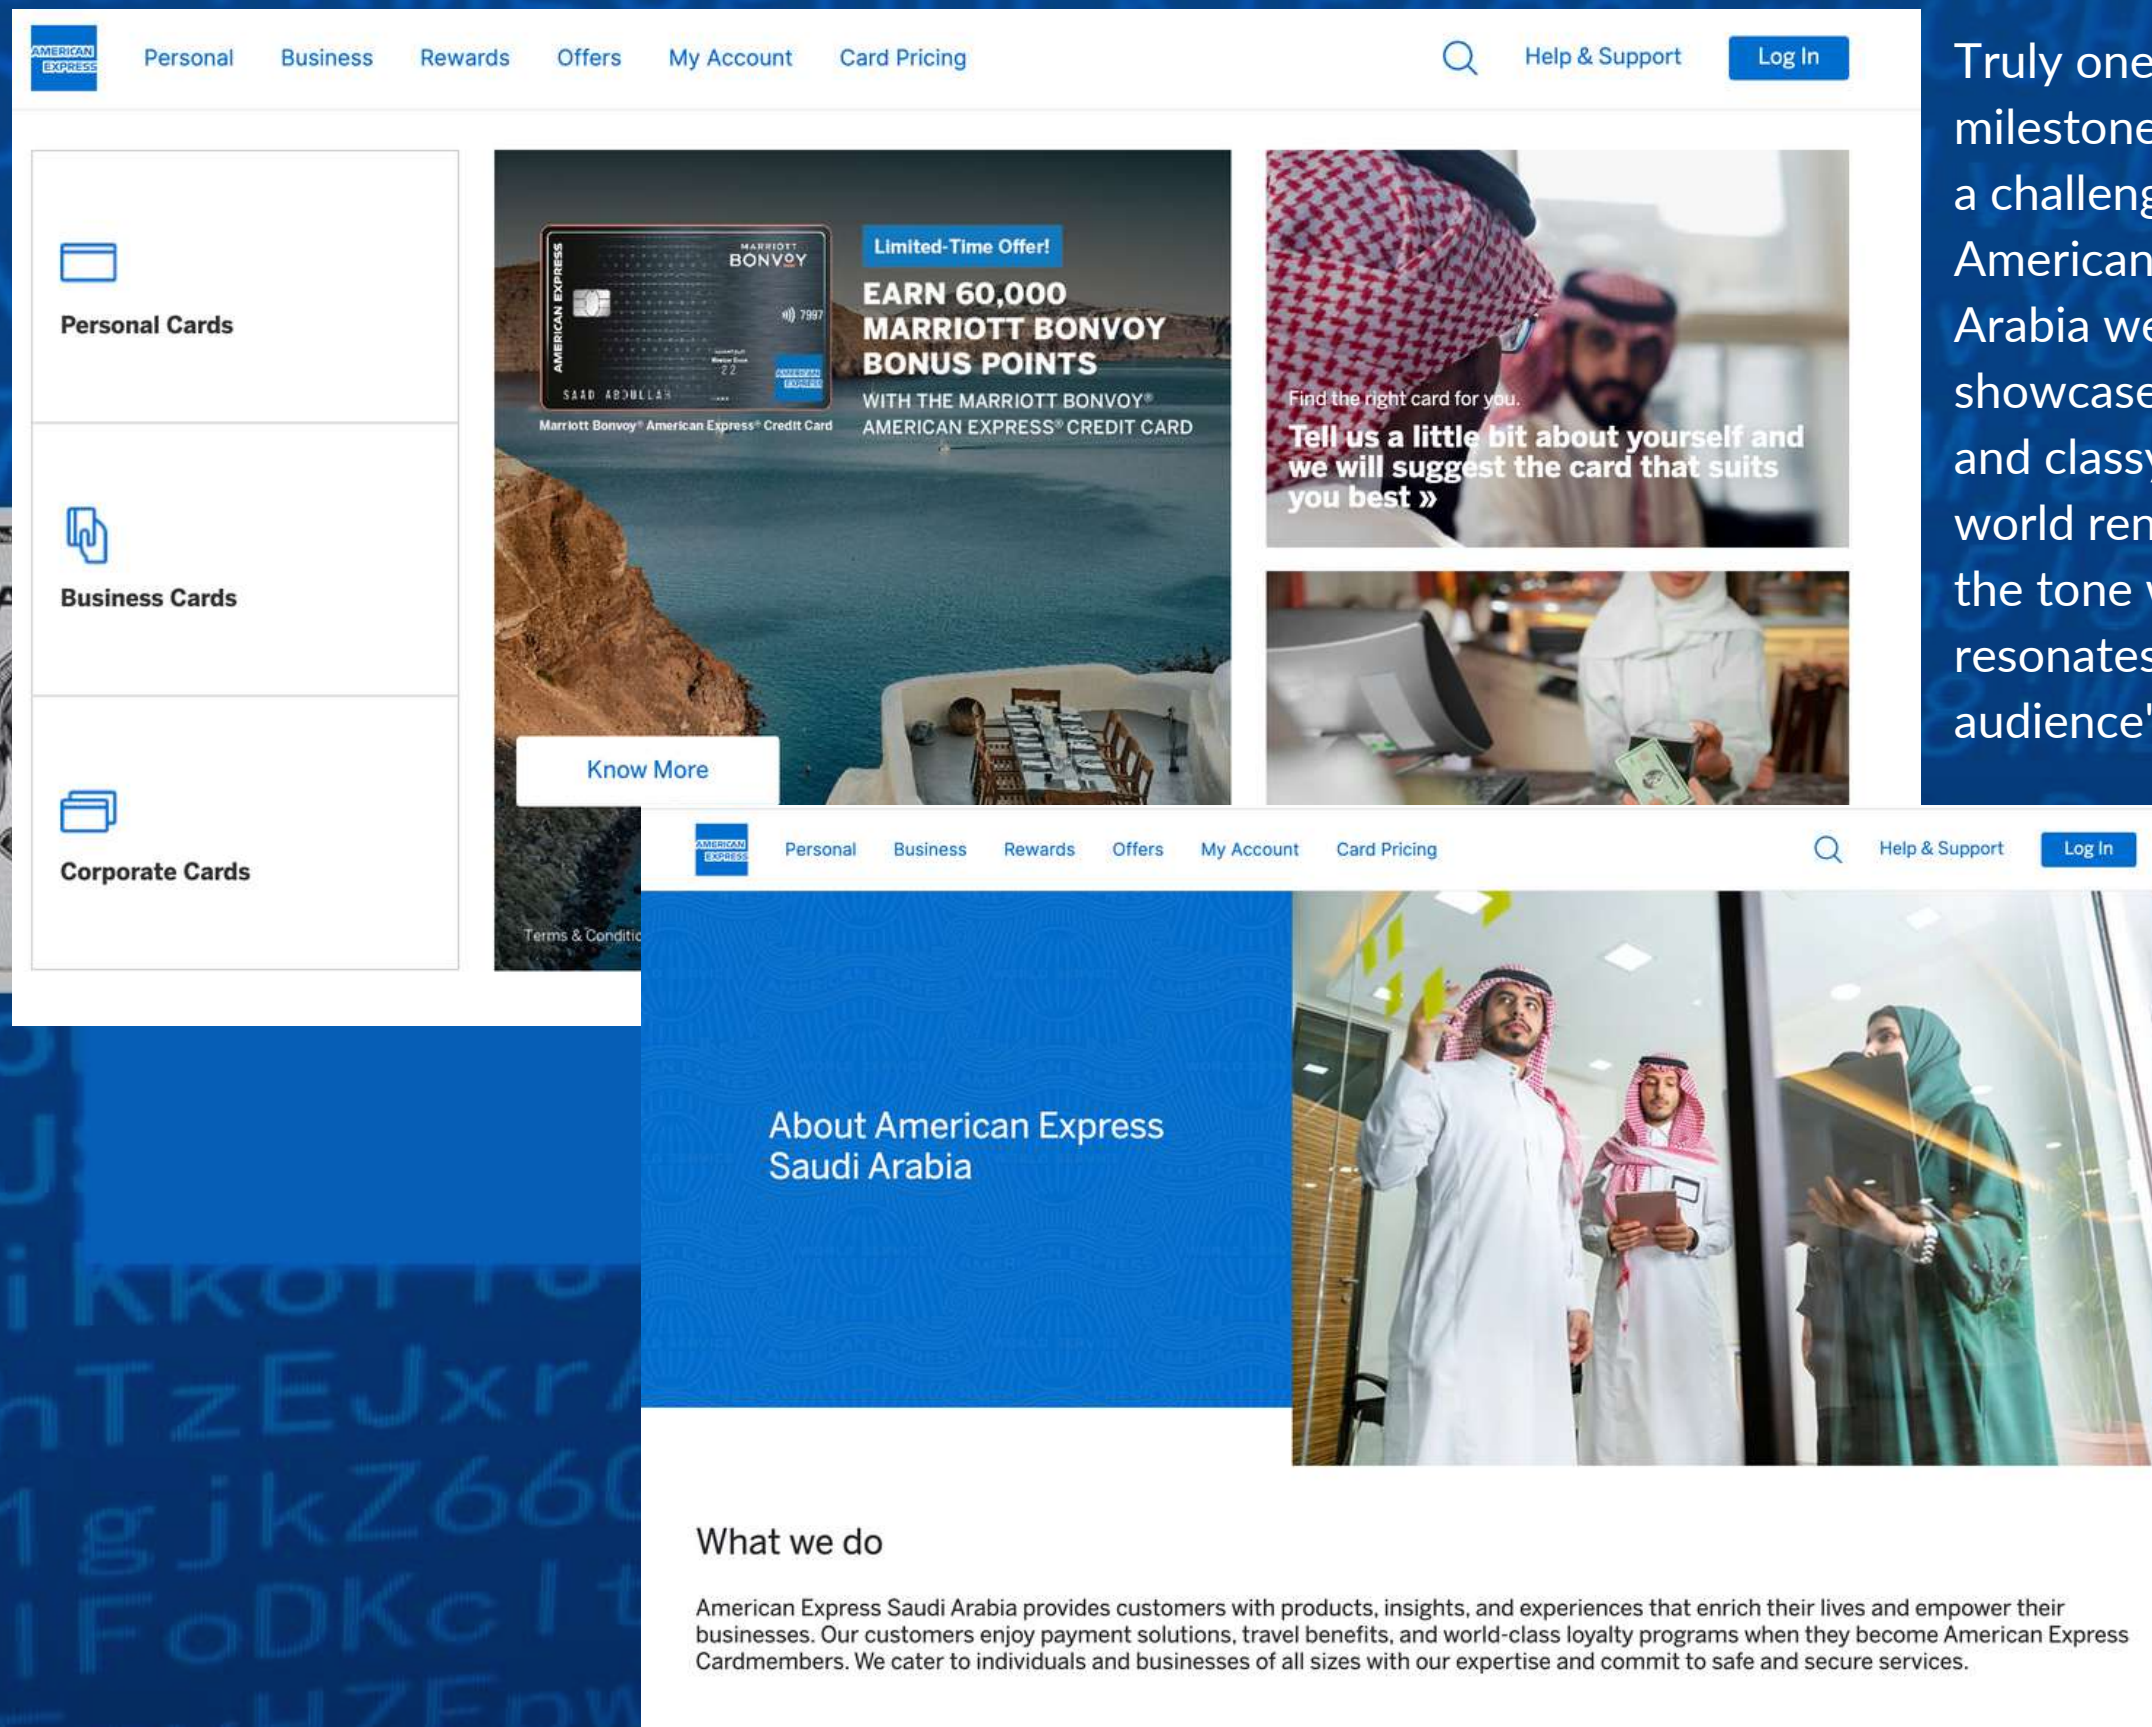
AMERICAN EXPRESS

Personal Business Rewards Offers My Account Card Pricing

Help & Support Log In

Personal Cards

Business Cards

Corporate Cards

AMERICAN EXPRESS MARRIOTT BONVOY 7997 SAAD ABDULLAH

Marriott Bonvoy® American Express® Credit Card

Limited-Time Offer!

EARN 60,000 MARRIOTT BONVOY BONUS POINTS

WITH THE MARRIOTT BONVOY® AMERICAN EXPRESS® CREDIT CARD

Know More

Terms & Conditic

Find the right card for you.

Tell us a little bit about yourself and we will suggest the card that suits you best »

Truly one milestone a challeng American Arabia we showcase and classy world ren the tone resonates audience'

AMERICAN EXPRESS

Personal Business Rewards Offers My Account Card Pricing

Help & Support Log In

About American Express Saudi Arabia

What we do

American Express Saudi Arabia provides customers with products, insights, and experiences that enrich their lives and empower their businesses. Our customers enjoy payment solutions, travel benefits, and world-class loyalty programs when they become American Express Cardmembers. We cater to individuals and businesses of all sizes with our expertise and commit to safe and secure services.

ikKoT nTzEJxr gjkZ66 FoDKcl HZFnw